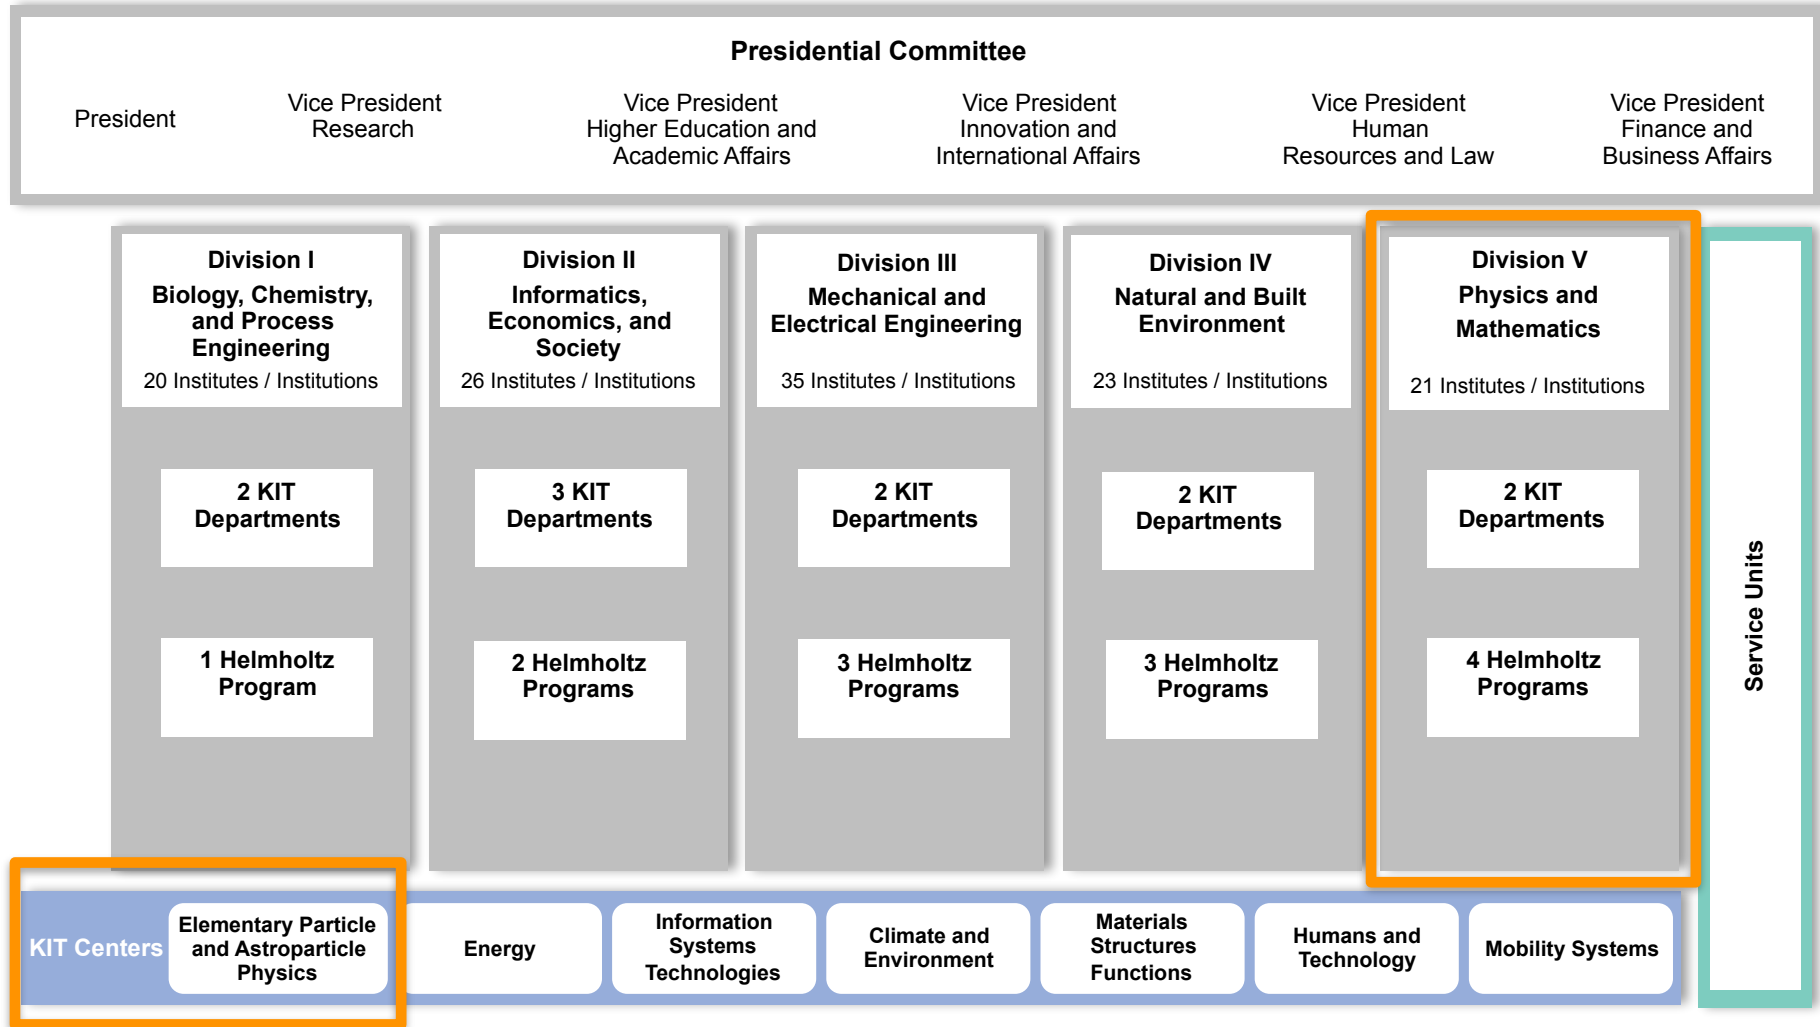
Presidential Committee

President

Vice President Research

Vice President Higher Education and Academic Affairs

Vice President Innovation and International Affairs

Vice President Human Resources and Law

Vice President Finance and Business Affairs

Division I
Biology, Chemistry, and Process Engineering
20 Institutes / Institutions

2 KIT Departments

1 Helmholtz Program

Division II
Informatics, Economics, and Society
26 Institutes / Institutions

3 KIT Departments

2 Helmholtz Programs

Division III
Mechanical and Electrical Engineering
35 Institutes / Institutions

2 KIT Departments

3 Helmholtz Programs

Division IV
Natural and Built Environment
23 Institutes / Institutions

2 KIT Departments

3 Helmholtz Programs

Division V
Physics and Mathematics
21 Institutes / Institutions

2 KIT Departments

4 Helmholtz Programs

Service Units

KIT Centers

Elementary Particle and Astroparticle Physics

Energy

Information Systems Technologies

Climate and Environment

Materials Structures Functions

Humans and Technology

Mobility Systems